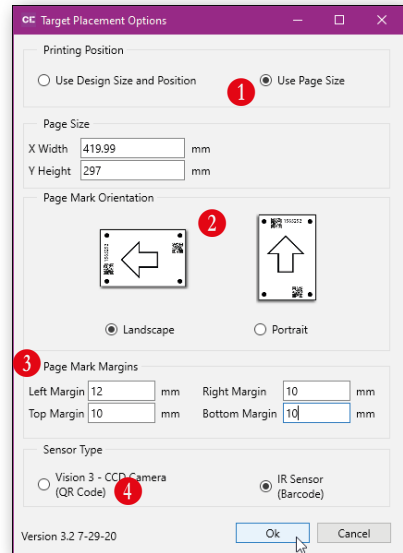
CC Target Placement Options

Printing Position

Use Design Size and Position

1

Use Page Size

Page Size

X Width 419.99 mm

Y Height 297 mm

Page Mark Orientation

2

Landscape

Portrait

3

Page Mark Margins

Left Margin 12 mm

Right Margin 10 mm

Top Margin 10 mm

Bottom Margin 10 mm

Sensor Type

Vision 3 - CCD Camera (QR Code)

4

IR Sensor (Barcode)

Version 3.2 7-29-20

Ok

Cancel